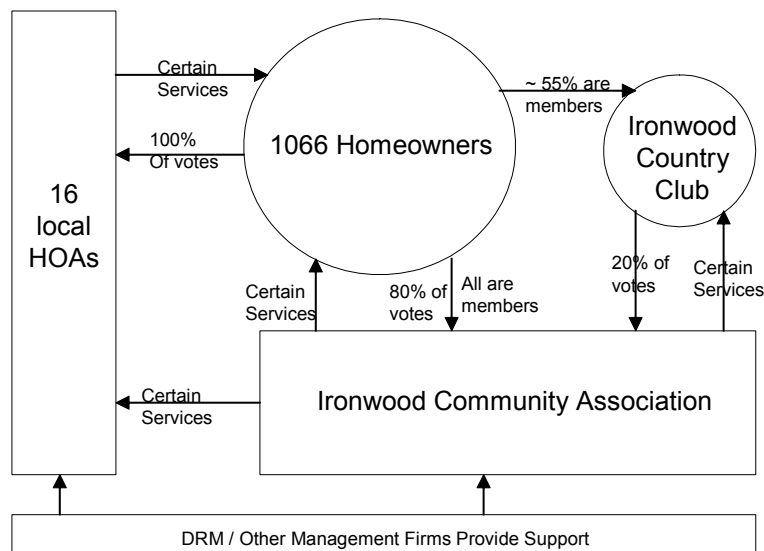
16 local HOAs

Certain Services

100% Of votes

1066 Homeowners

~ 55% are members

Ironwood Country Club

Certain Services

80% of votes

All are members

20% of votes

Certain Services

Certain Services

Ironwood Community Association

DRM / Other Management Firms Provide Support